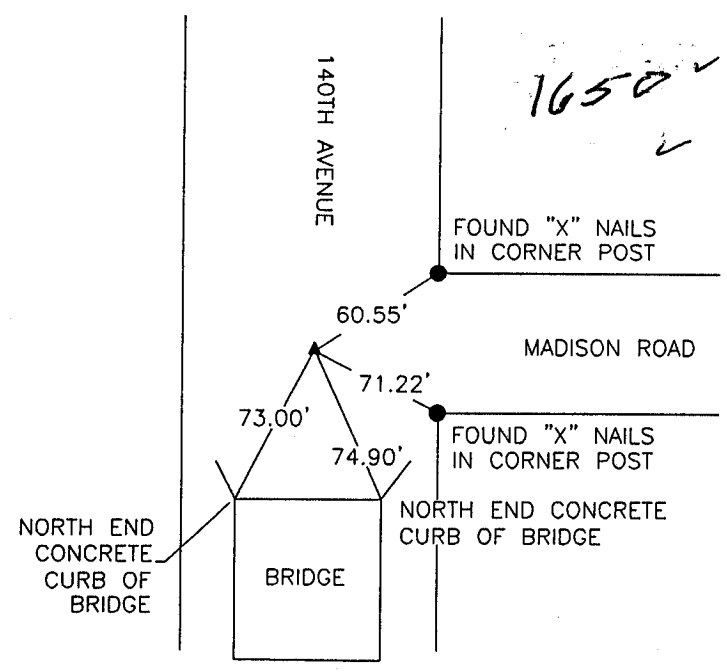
140TH AVENUE

1650

FOUND "X" NAILS IN CORNER POST

60.55'

MADISON ROAD

71.22'

73.00'

FOUND "X" NAILS IN CORNER POST

74.90'

NORTH END CONCRETE CURB OF BRIDGE

NORTH END CONCRETE CURB OF BRIDGE

BRIDGE